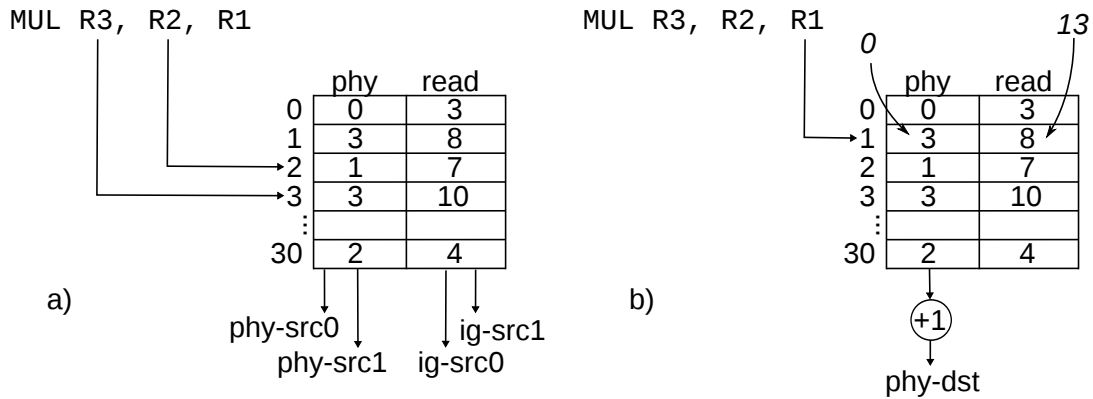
MUL R3, R2, R1

| | phy | read |
|---|---|---|
| 0 | 0 | 3 |
| 1 | 3 | 8 |
| 2 | 1 | 7 |
| 3 | 3 | 10 |
| ⋮ | | |
| 30 | 2 | 4 |

a)

phy-src0
phy-src1
ig-src0
ig-src1

MUL R3, R2, R1

0
13

| | phy | read |
|---|---|---|
| 0 | 0 | 3 |
| 1 | 3 | 8 |
| 2 | 1 | 7 |
| 3 | 3 | 10 |
| ⋮ | | |
| 30 | 2 | 4 |

b)

+1
phy-dst